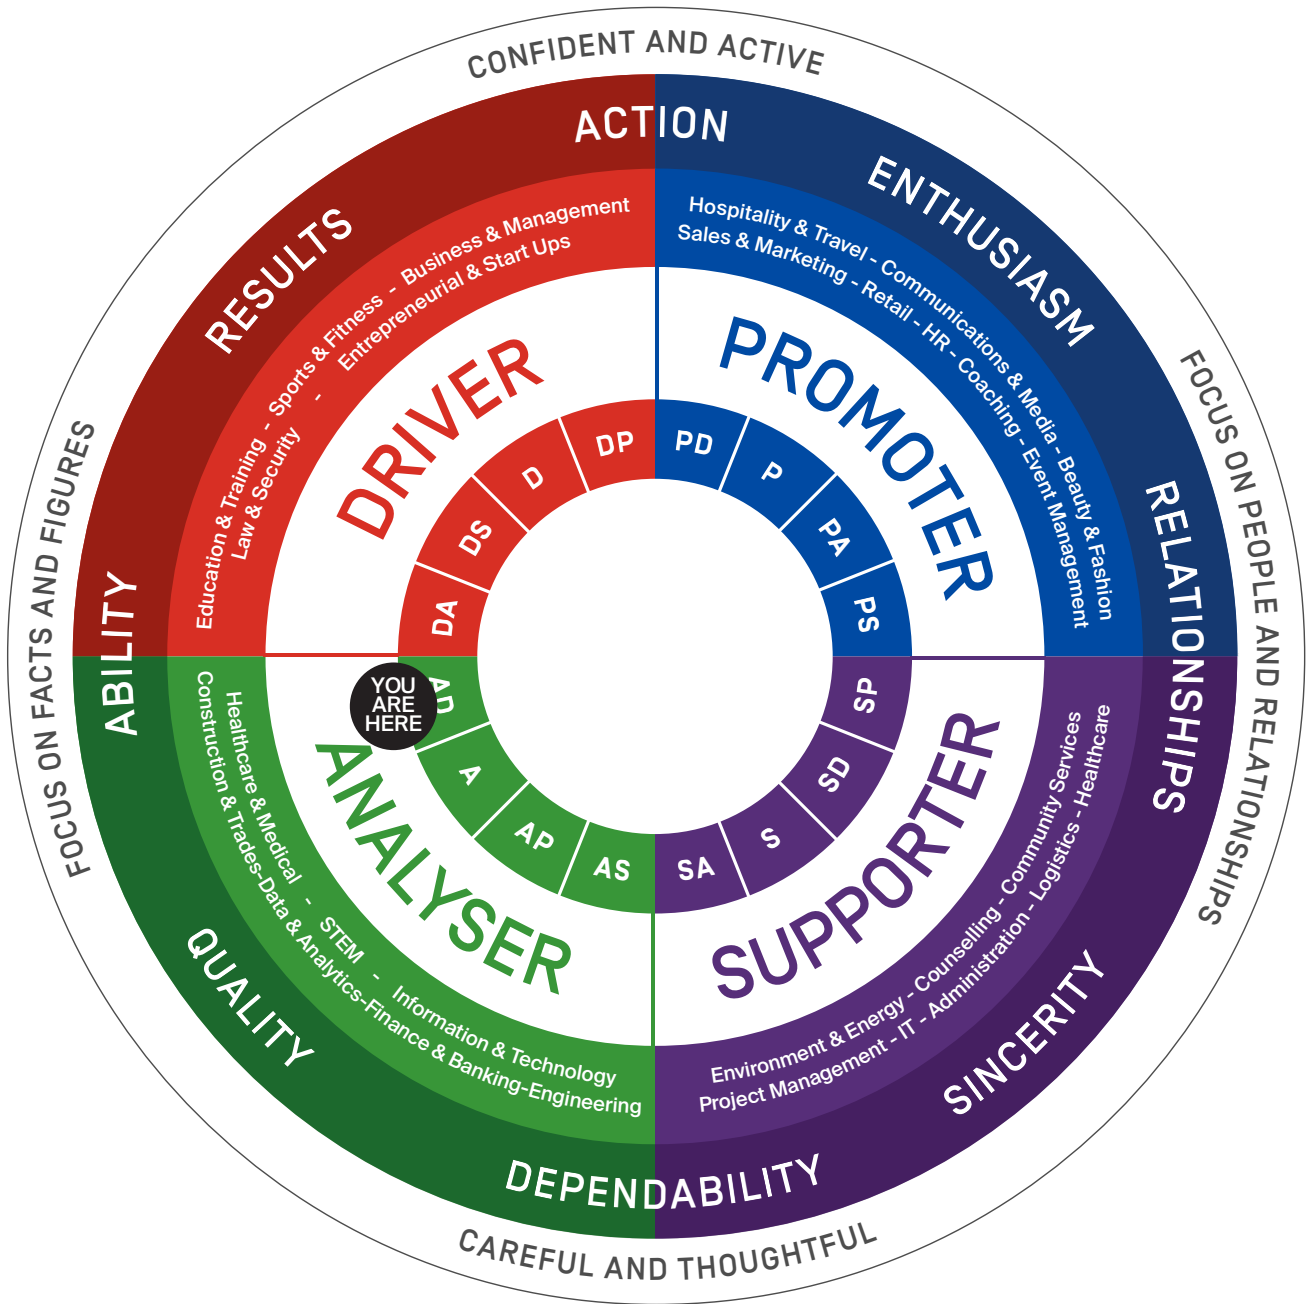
CONFIDENT AND ACTIVE

ACTION

RESULTS

ENTHUSIASM

Business & Management
Sports & Fitness - Entrepreneurial & Start Ups
Education & Training - Law & Security -

Hospitality & Travel - Communications & Media - Beauty & Fashion
Sales & Marketing - Retail - HR - Coaching - Event Management

DRIVER

PROMOTER

DP D DS DA

PD P PA PS

FOCUS ON FACTS AND FIGURES

FOCUS ON PEOPLE AND RELATIONSHIPS

ABILITY

RELATIONSHIPS

YOU ARE HERE

AD A AP AS

SP SD S SA

ANALYSER

SUPPORTER

Healthcare & Medical - STEM - Information & Technology
Construction & Trades-Data & Analytics-Finance & Banking-Engineering

Environment & Energy - Counselling - Community Services
Project Management - IT - Administration - Logistics - Healthcare

QUALITY

SINCERITY

DEPENDABILITY

CAREFUL AND THOUGHTFUL